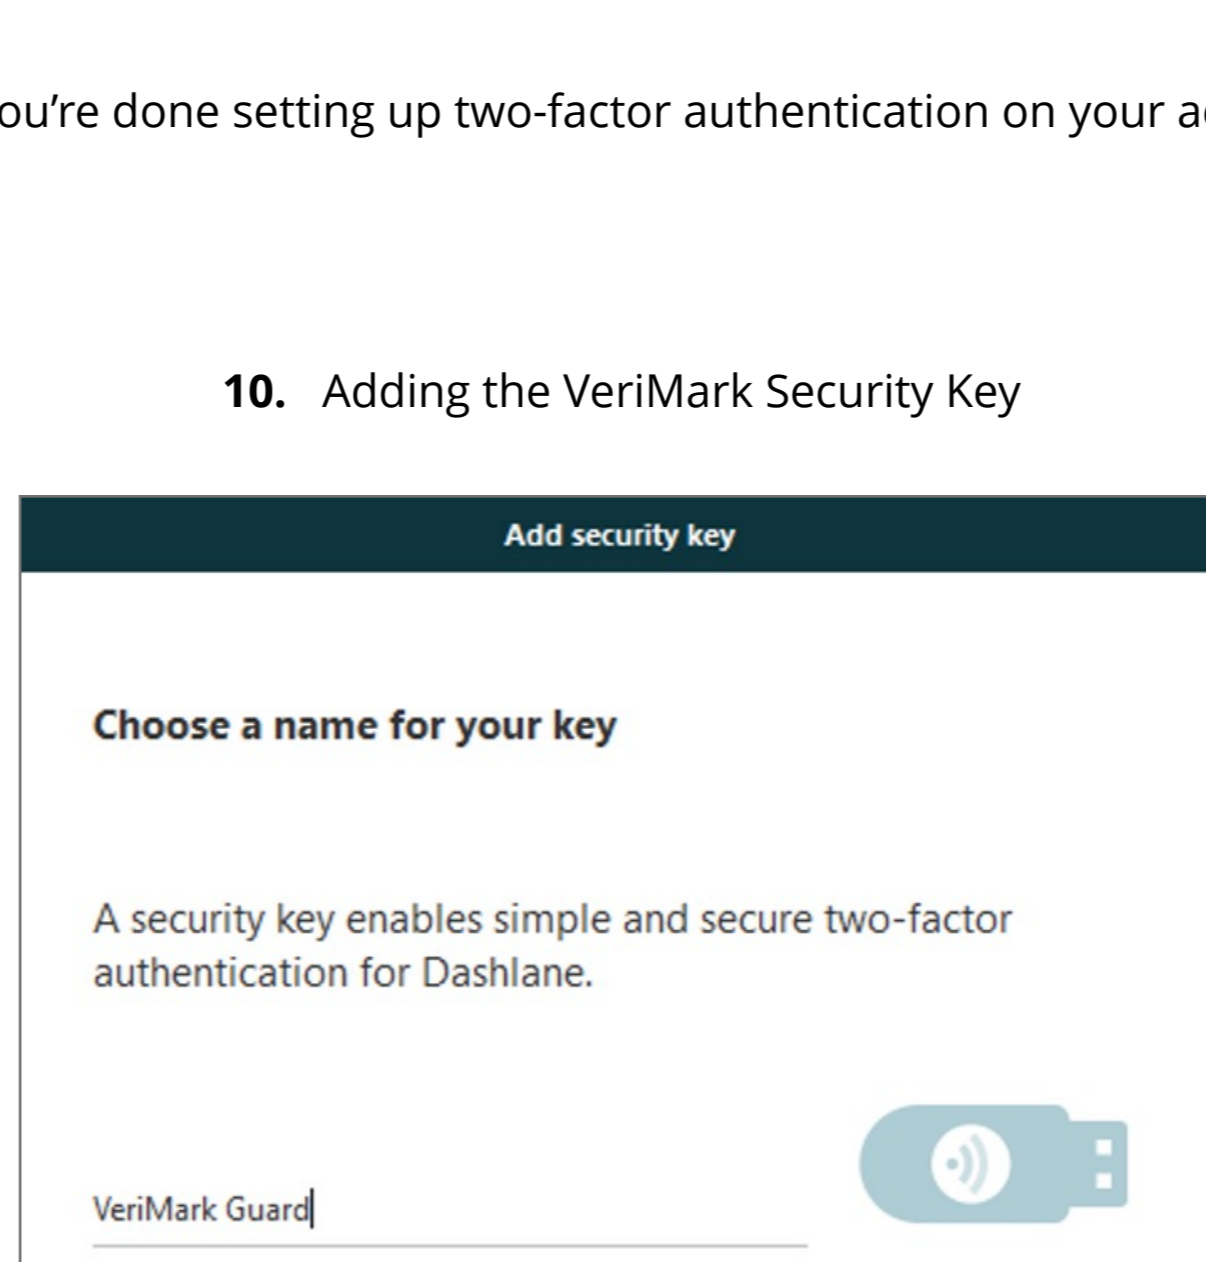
ou’re done setting up two-factor authentication on your a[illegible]

**10.** Adding the VeriMark Security Key

Add security key

Choose a name for your key

A security key enables simple and secure two-factor authentication for Dashlane.

VeriMark Guard